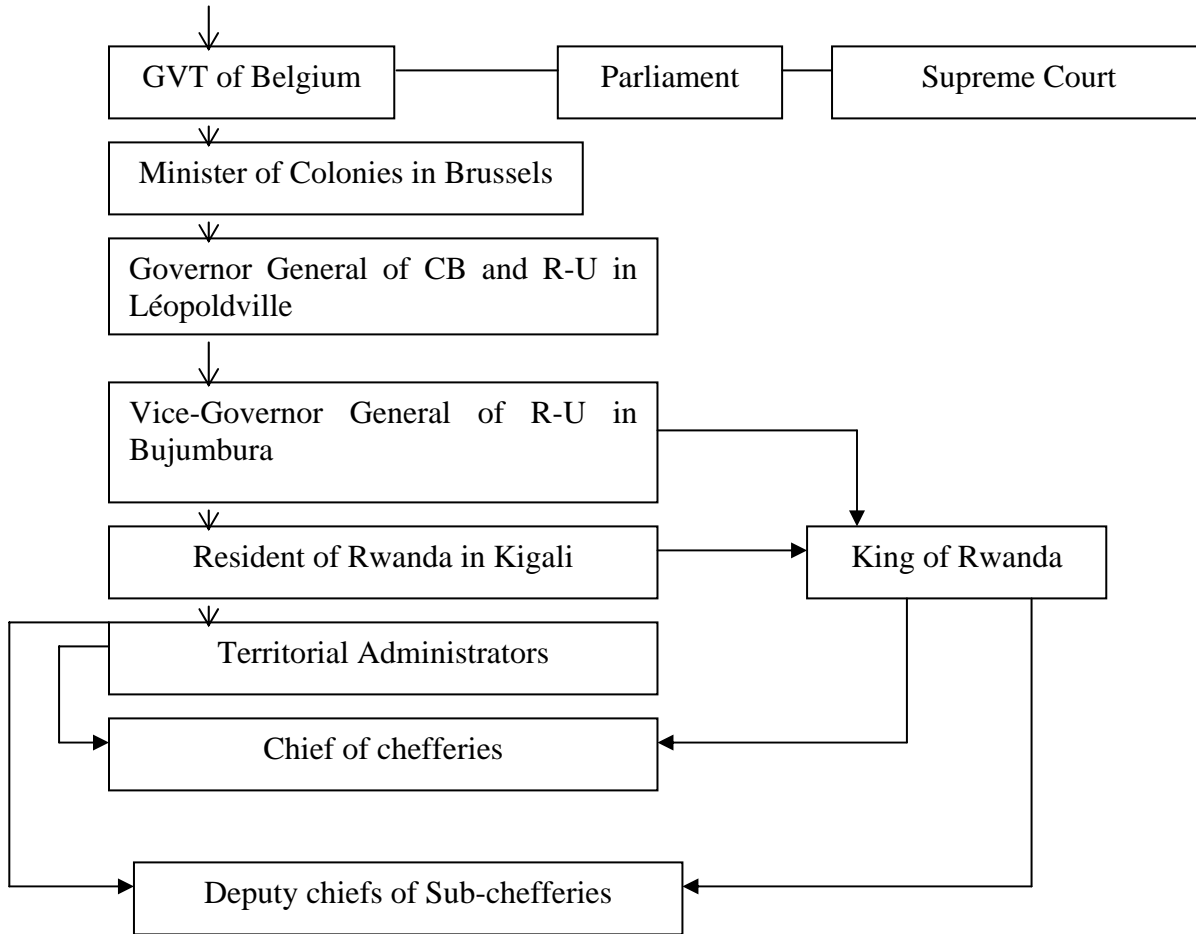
GVT of Belgium

Parliament

Supreme Court

Minister of Colonies in Brussels

Governor General of CB and R-U in Léopoldville

Vice-Governor General of R-U in Bujumbura

Resident of Rwanda in Kigali

King of Rwanda

Territorial Administrators

Chief of chefferies

Deputy chiefs of Sub-chefferies